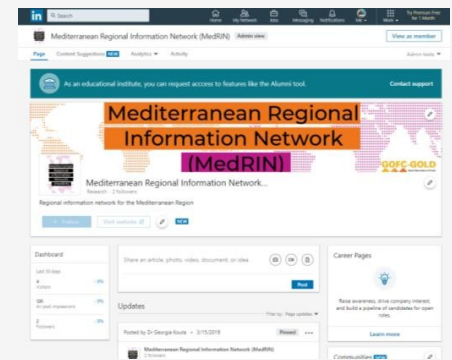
in Search

Home My Network Jobs Messaging Notifications Me Work Try Premium Free for 1 Month

Mediterranean Regional Information Network (MedRIN) Admin view

View as member

Page Content Suggestions NEW Analytics Activity

Admin tools

As an educational institute, you can request access to features like the Alumni tool.

Contact support

Mediterranean Regional Information Network (MedRIN)

GOFC-GOLD

Mediterranean Regional Information Network...

Research · 2 followers

Regional information network for the Mediterranean Region

Follow Visit website NEW

Dashboard

Last 30 days

4 Visitors 0%

126 All post impressions 0%

2 Followers 0%

Share an article, photo, video, document, or idea.

Post

Updates

Filter by: Page updates

Posted by Dr Georgia Kouta · 3/15/2019 Pinned

Mediterranean Regional Information Network (MedRIN)

2 followers

Career Pages

Raise awareness, drive company interest, and build a pipeline of candidates for open roles.

Learn more

Communities NEW